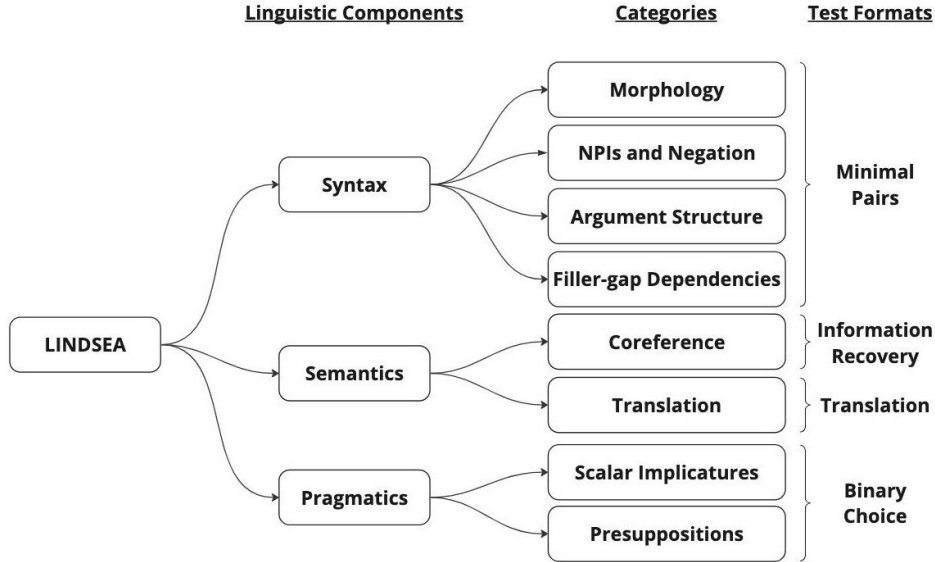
Linguistic Components

Categories

Test Formats

LINDSEA

Syntax

Morphology

NPIs and Negation

Argument Structure

Filler-gap Dependencies

Minimal Pairs

Semantics

Coreference

Information Recovery

Translation

Translation

Pragmatics

Scalar Implicatures

Presuppositions

Binary Choice